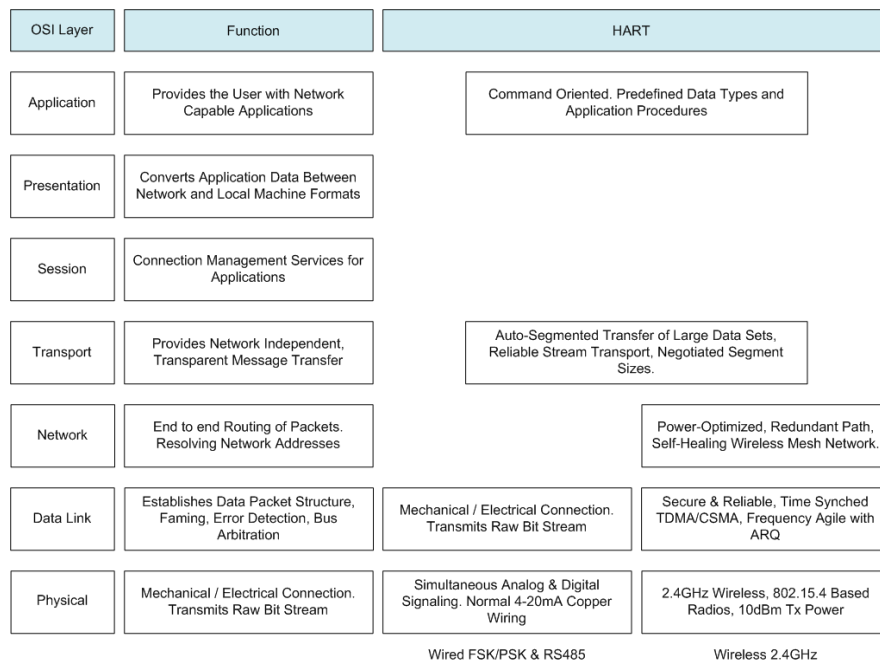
| OSI Layer | Function | HART | |
|---|---|---|---|
| Application | Provides the User with Network Capable Applications | Command Oriented. Predefined Data Types and Application Procedures | |
| Presentation | Converts Application Data Between Network and Local Machine Formats | | |
| Session | Connection Management Services for Applications | | |
| Transport | Provides Network Independent, Transparent Message Transfer | Auto-Segmented Transfer of Large Data Sets, Reliable Stream Transport, Negotiated Segment Sizes. | |
| Network | End to end Routing of Packets. Resolving Network Addresses | | Power-Optimized, Redundant Path, Self-Healing Wireless Mesh Network. |
| Data Link | Establishes Data Packet Structure, Faming, Error Detection, Bus Arbitration | Mechanical / Electrical Connection. Transmits Raw Bit Stream | Secure & Reliable, Time Synched TDMA/CSMA, Frequency Agile with ARQ |
| Physical | Mechanical / Electrical Connection. Transmits Raw Bit Stream | Simultaneous Analog & Digital Signaling. Normal 4-20mA Copper Wiring | 2.4GHz Wireless, 802.15.4 Based Radios, 10dBm Tx Power |
| | | Wired FSK/PSK & RS485 | Wireless 2.4GHz |